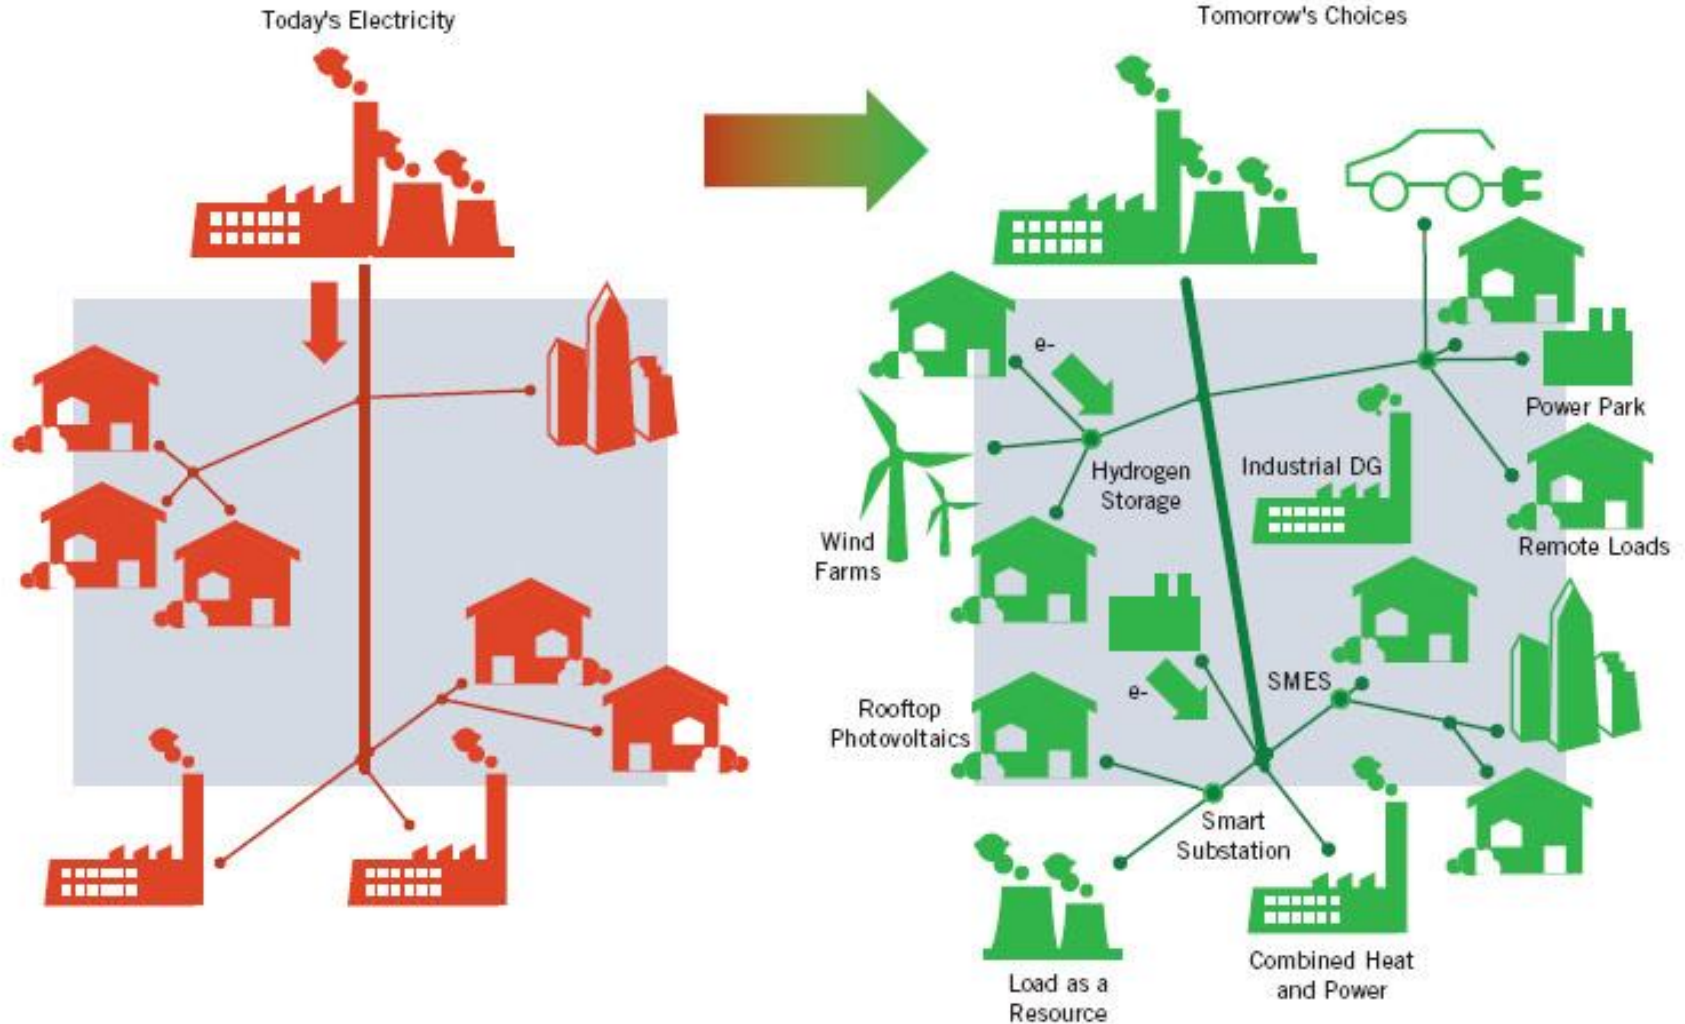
Today's Electricity

Tomorrow's Choices

e-

Power Park

Hydrogen Storage

Industrial DG

Wind Farms

Remote Loads

SMES

e-

Rooftop Photovoltaics

Smart Substation

Load as a Resource

Combined Heat and Power